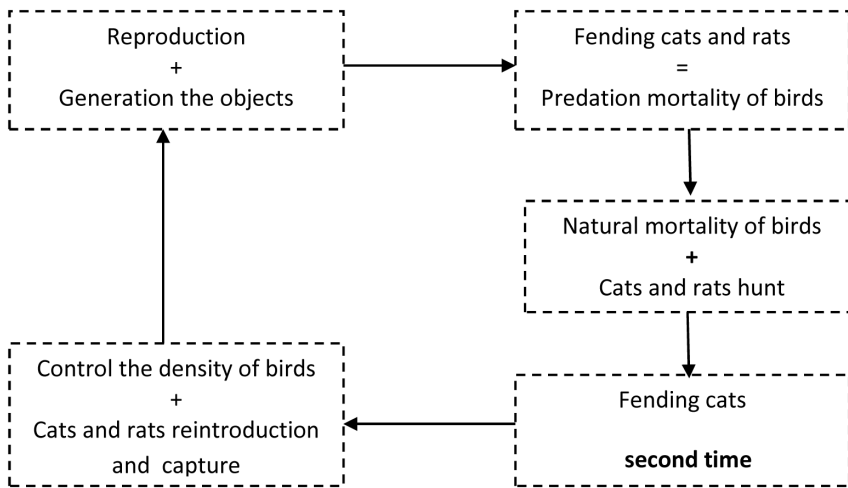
Reproduction
+
Generation the objects

Fending cats and rats
=
Predation mortality of birds

Natural mortality of birds
+
Cats and rats hunt

Fending cats

**second time**

Control the density of birds
+
Cats and rats reintroduction and capture